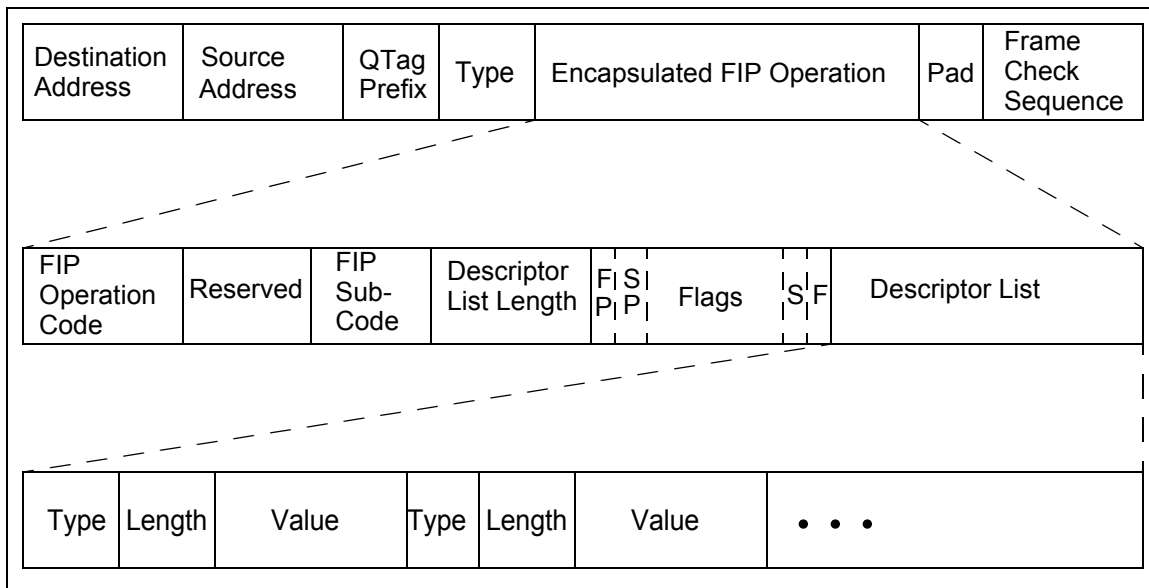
| Destination Address | Source Address | QTag Prefix | Type | Encapsulated FIP Operation | Pad | Frame Check Sequence |
|---|---|---|---|---|---|---|

| FIP Operation Code | Reserved | FIP Sub-Code | Descriptor List Length | F P | S P | Flags | S | F | Descriptor List |
|---|---|---|---|---|---|---|---|---|---|

| Type | Length | Value | Type | Length | Value | • • • |
|---|---|---|---|---|---|---|